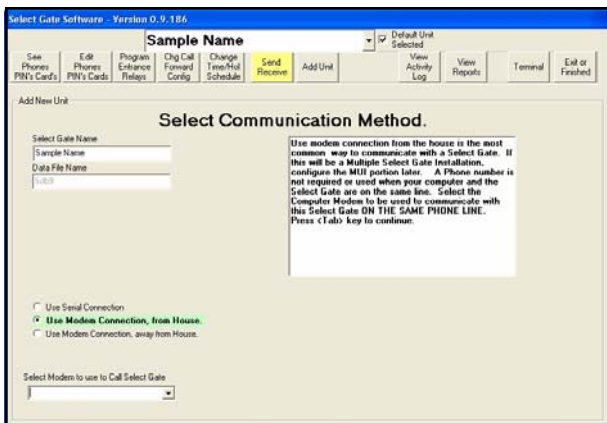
Select Gate Software - Version 0.9.186

Sample Name

Default Unit Selected

See Phones PIN's Card's | Edit Phones PIN's Cards | Program Entrance Relays | Chg Call Forward Config | Change Time/Hol Schedule | Send Receive | Add Unit | View Activity Log | View Reports | Terminal | Exit or Finished

Add New Unit

Select Communication Method.

Select Gate Name
Sample Name
Data File Name
5d89

Use modem connection from the house is the most common way to communicate with a Select Gate. If this will be a Multiple Select Gate Installation, configure the MUI portion later. A Phone number is not required or used when your computer and the Select Gate are on the same line. Select the Computer Modem to be used to communicate with this Select Gate ON THE SAME PHONE LINE. Press (Tab) key to continue.

Use Serial Connection
Use Modem Connection, from House.
Use Modem Connection, away from House.

Select Modem to use to Call Select Gate